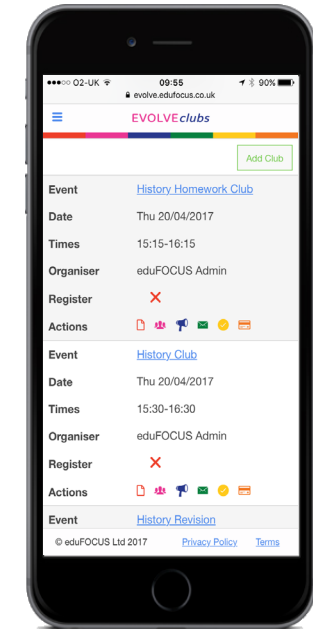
●●●○○ O2-UK 09:55 90%
evolve.edufocus.co.uk

EVOLVE clubs

Add Club

| Event | History Homework Club |
|---|---|
| Date | Thu 20/04/2017 |
| Times | 15:15-16:15 |
| Organiser | eduFOCUS Admin |
| Register | ✕ |
| Actions | |

| Event | History Club |
|---|---|
| Date | Thu 20/04/2017 |
| Times | 15:30-16:30 |
| Organiser | eduFOCUS Admin |
| Register | ✕ |
| Actions | |

| Event | History Revision |
|---|---|

© eduFOCUS Ltd 2017 Privacy Policy Terms